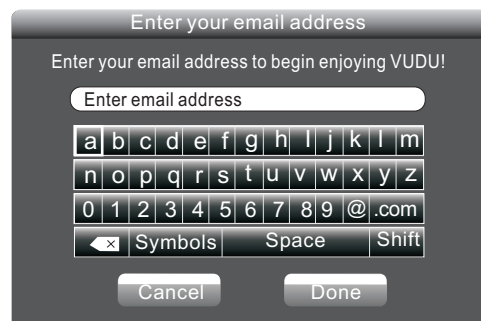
Enter your email address

Enter your email address to begin enjoying VUDU!

Enter email address

| a | b | c | d | e | f | g | h | i | j | k | l | m |
|---|---|---|---|---|---|---|---|---|---|---|---|---|
| n | o | p | q | r | s | t | u | v | w | x | y | z |
| 0 | 1 | 2 | 3 | 4 | 5 | 6 | 7 | 8 | 9 | @ | .com | |

Symbols Space Shift

Cancel Done